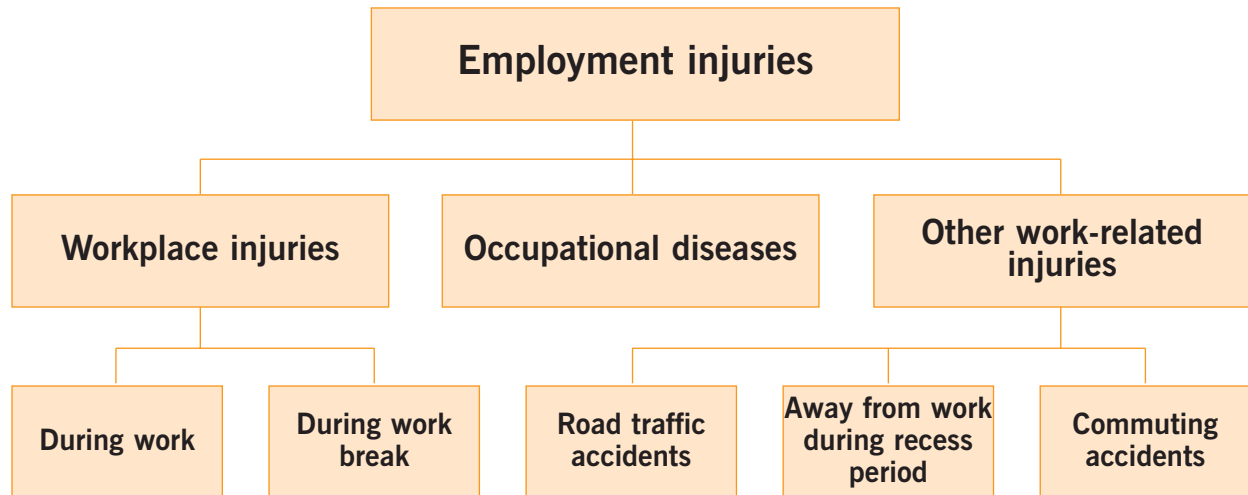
Employment injuries

Workplace injuries

Occupational diseases

Other work-related injuries

During work

During work break

Road traffic accidents

Away from work during recess period

Commuting accidents